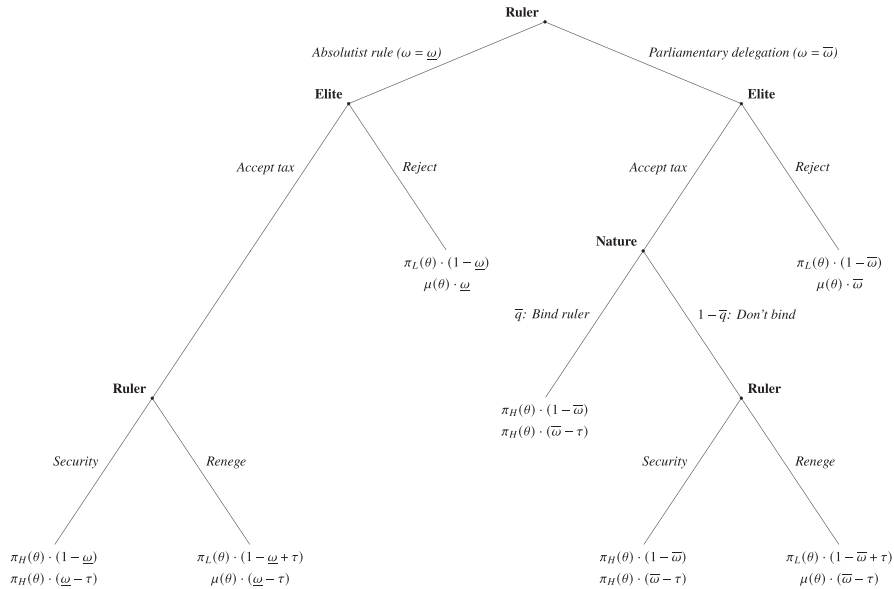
Ruler

Absolutist rule ($\omega = \underline{\omega}$)

Parliamentary delegation ($\omega = \overline{\omega}$)

Elite

Elite

Accept tax

Reject

Accept tax

Reject

$\pi_L(\theta) \cdot (1 - \underline{\omega})$
$\mu(\theta) \cdot \underline{\omega}$

Nature

$\pi_L(\theta) \cdot (1 - \overline{\omega})$
$\mu(\theta) \cdot \overline{\omega}$

$\overline{q}$: Bind ruler

$1 - \overline{q}$: Don't bind

Ruler

$\pi_H(\theta) \cdot (1 - \overline{\omega})$
$\pi_H(\theta) \cdot (\overline{\omega} - \tau)$

Ruler

Security

Renege

Security

Renege

$\pi_H(\theta) \cdot (1 - \underline{\omega})$
$\pi_H(\theta) \cdot (\underline{\omega} - \tau)$

$\pi_L(\theta) \cdot (1 - \underline{\omega} + \tau)$
$\mu(\theta) \cdot (\underline{\omega} - \tau)$

$\pi_H(\theta) \cdot (1 - \overline{\omega})$
$\pi_H(\theta) \cdot (\overline{\omega} - \tau)$

$\pi_L(\theta) \cdot (1 - \overline{\omega} + \tau)$
$\mu(\theta) \cdot (\overline{\omega} - \tau)$